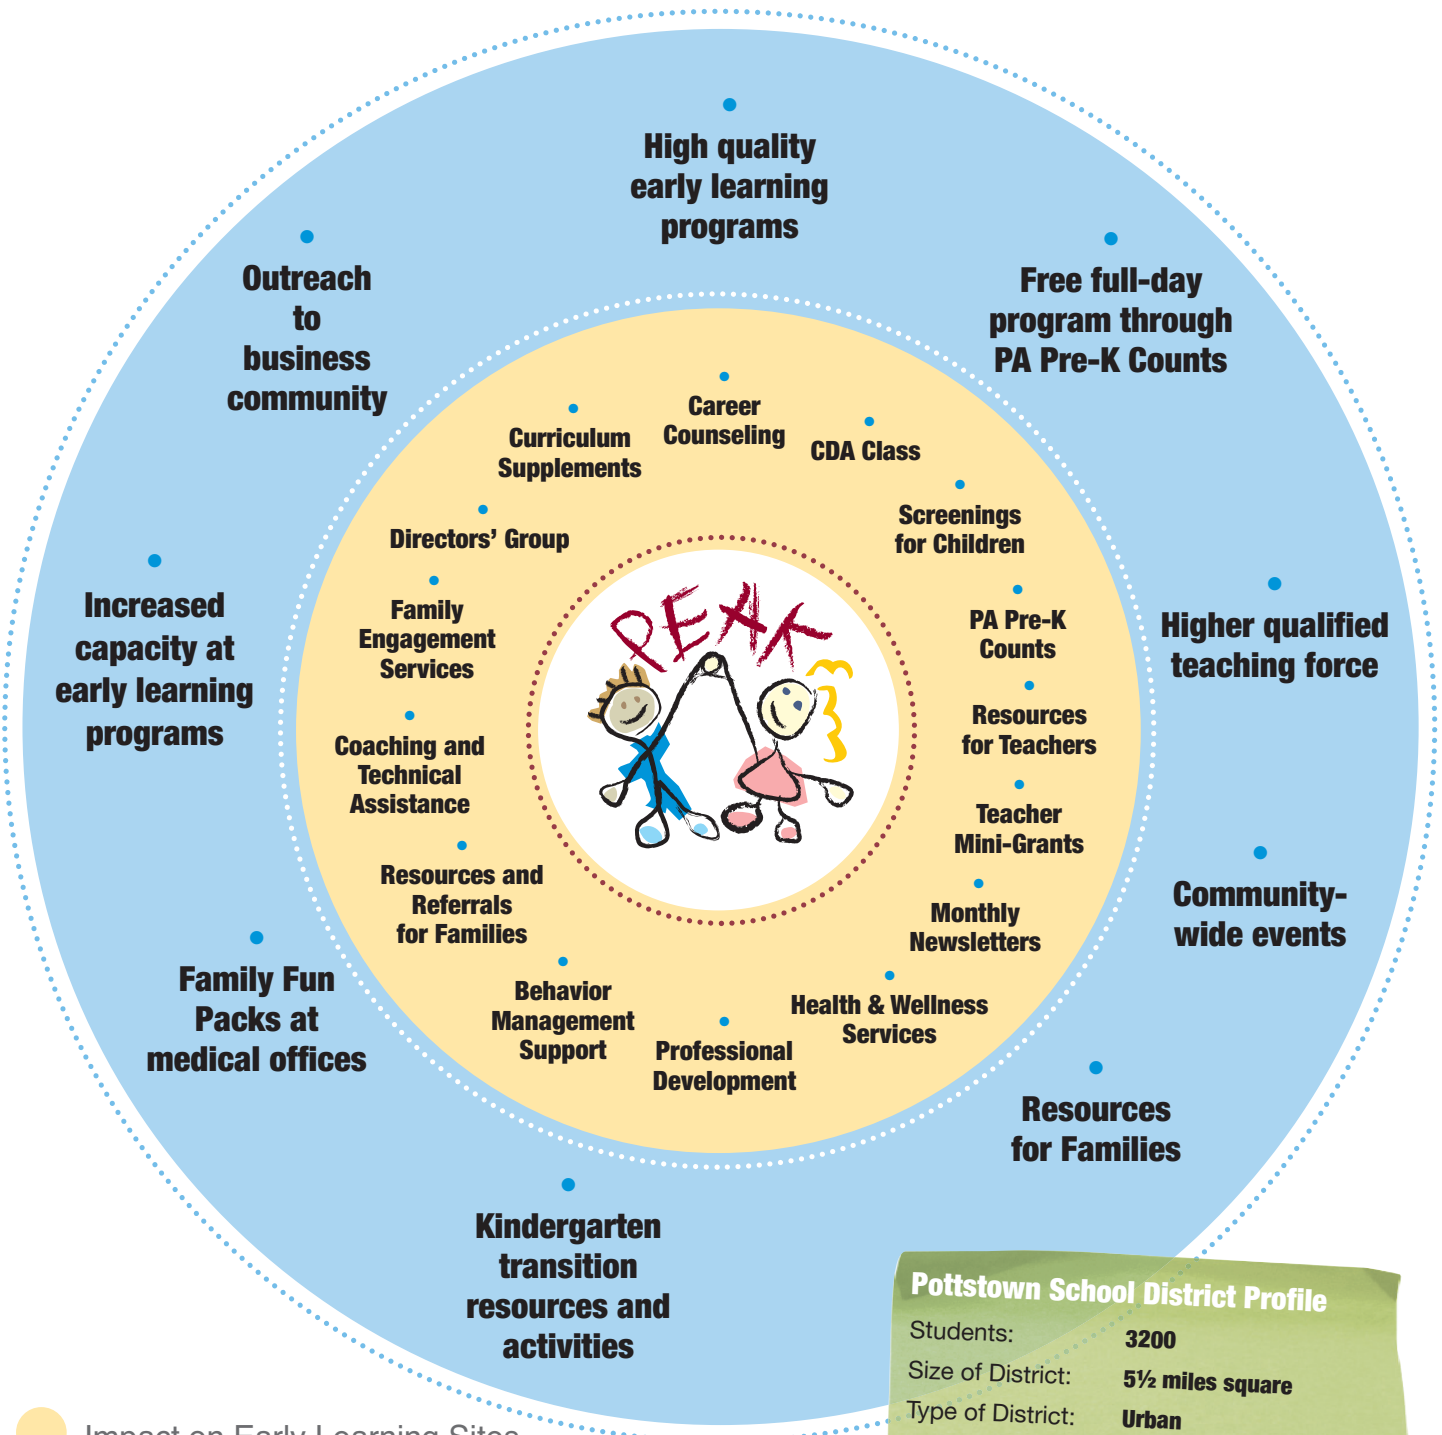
PEAK

High quality early learning programs

Free full-day program through PA Pre-K Counts

Higher qualified teaching force

Community-wide events

Resources for Families

Kindergarten transition resources and activities

Family Fun Packs at medical offices

Increased capacity at early learning programs

Outreach to business community

Career Counseling

CDA Class

Screenings for Children

PA Pre-K Counts

Resources for Teachers

Teacher Mini-Grants

Monthly Newsletters

Health & Wellness Services

Professional Development

Behavior Management Support

Resources and Referrals for Families

Coaching and Technical Assistance

Family Engagement Services

Directors' Group

Curriculum Supplements

Pottstown School District Profile

| | |
|---|---|
| Students: | 3200 |
| Size of District: | 5½ miles square |
| Type of District: | Urban |

Impact on Early Learning Sites